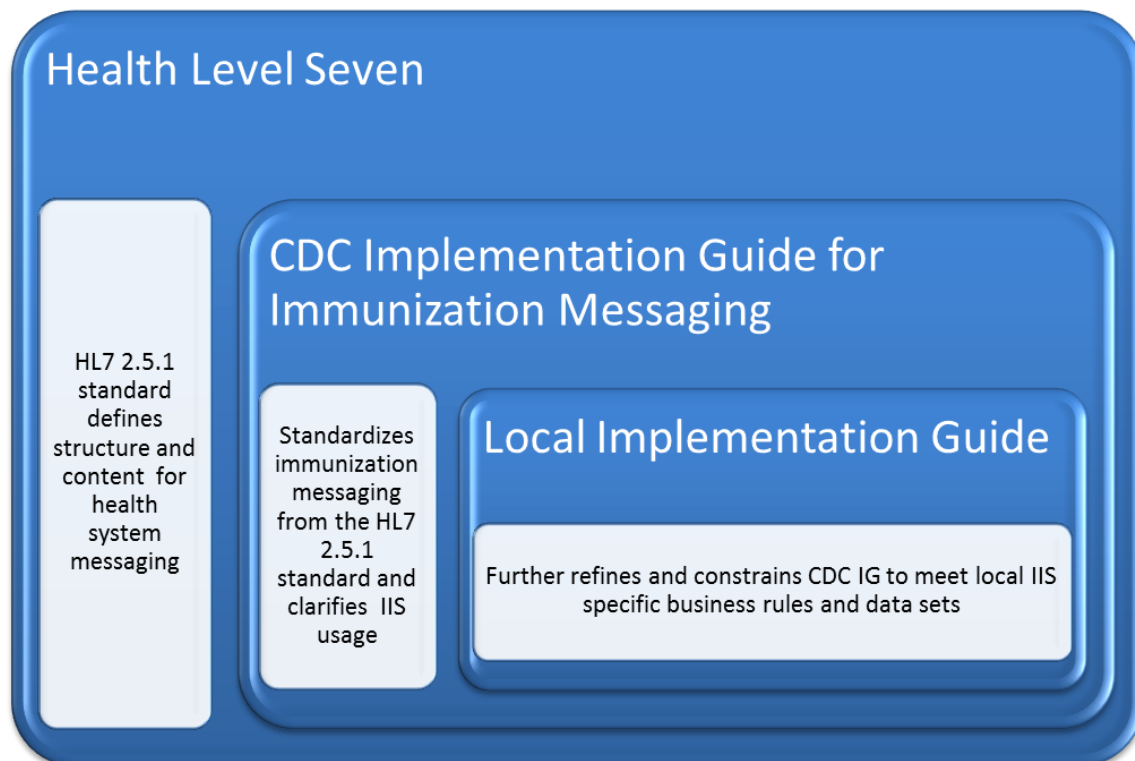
Health Level Seven

HL7 2.5.1 standard defines structure and content for health system messaging

CDC Implementation Guide for Immunization Messaging

Standardizes immunization messaging from the HL7 2.5.1 standard and clarifies IIS usage

Local Implementation Guide

Further refines and constrains CDC IG to meet local IIS specific business rules and data sets